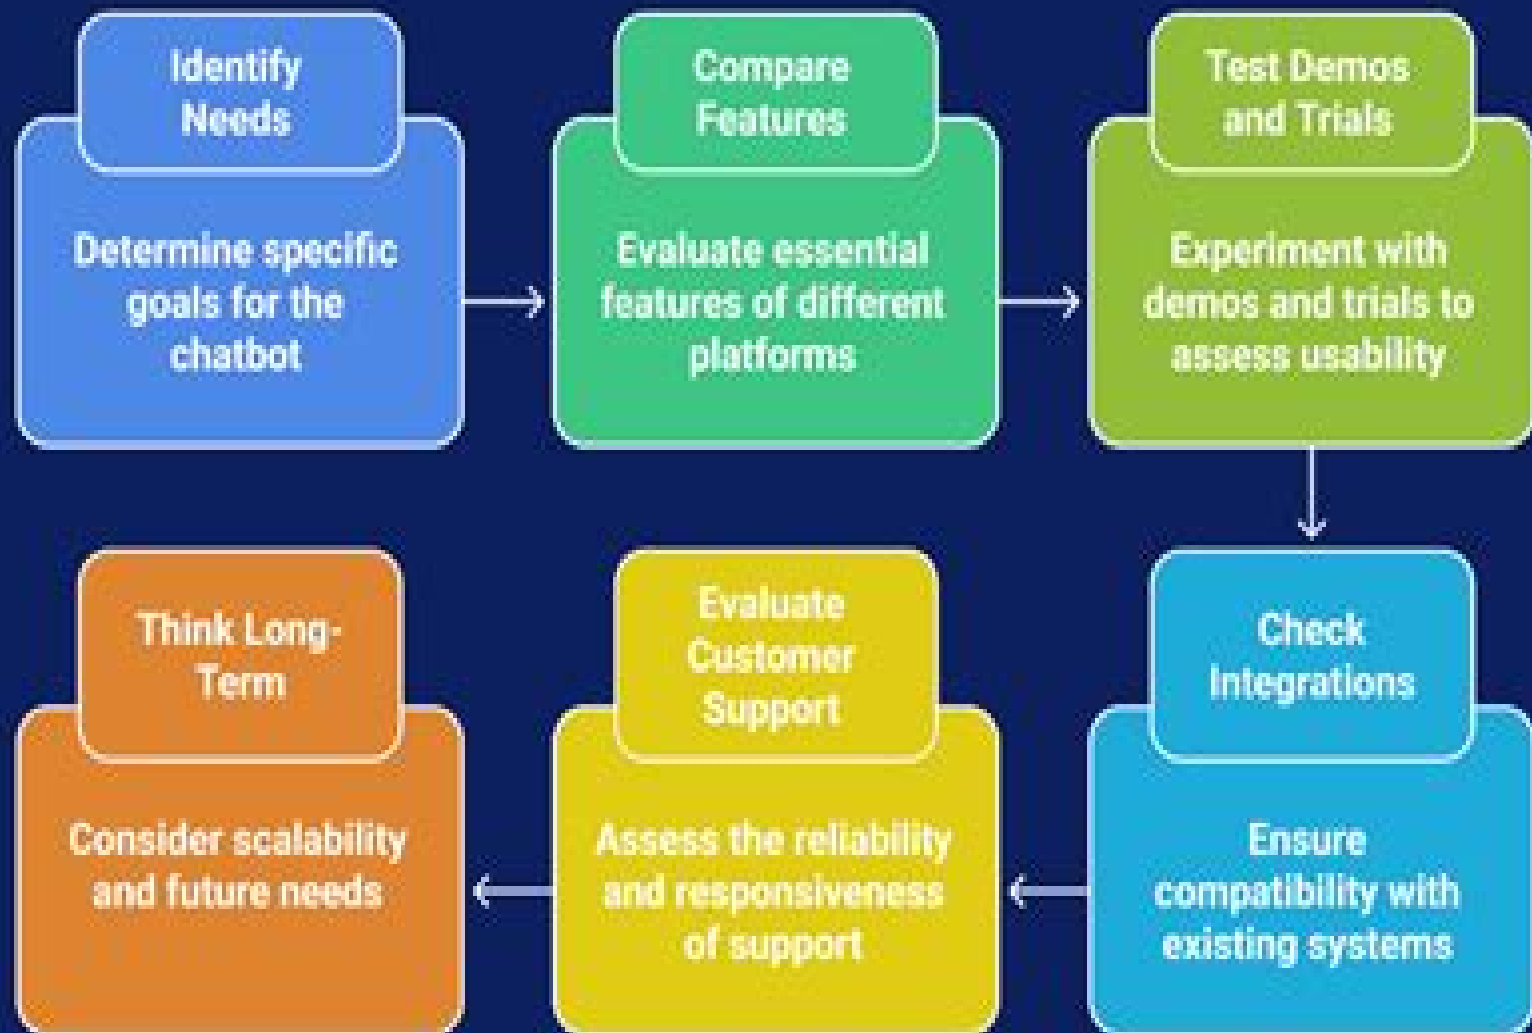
Identify Needs

Determine specific goals for the chatbot

Compare Features

Evaluate essential features of different platforms

Test Demos and Trials

Experiment with demos and trials to assess usability

Check Integrations

Ensure compatibility with existing systems

Evaluate Customer Support

Assess the reliability and responsiveness of support

Think Long-Term

Consider scalability and future needs